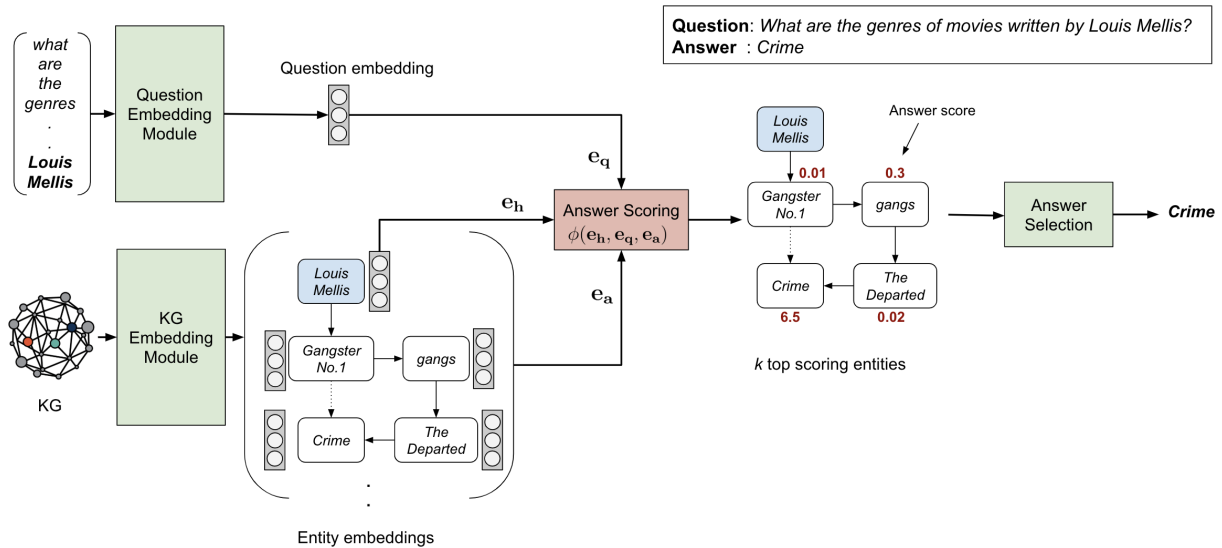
Question: What are the genres of movies written by Louis Mellis?
Answer : Crime

what are the genres . . Louis Mellis

Question Embedding Module

Question embedding

$\mathbf{e_q}$

$\mathbf{e_h}$

Answer Scoring
$\phi(\mathbf{e_h}, \mathbf{e_q}, \mathbf{e_a})$

$\mathbf{e_a}$

Louis Mellis

Answer score

0.01

0.3

Gangster No.1

gangs

Answer Selection

Crime

Crime

The Departed

6.5

0.02

k top scoring entities

KG

KG Embedding Module

Louis Mellis

Gangster No.1

gangs

Crime

The Departed

Entity embeddings